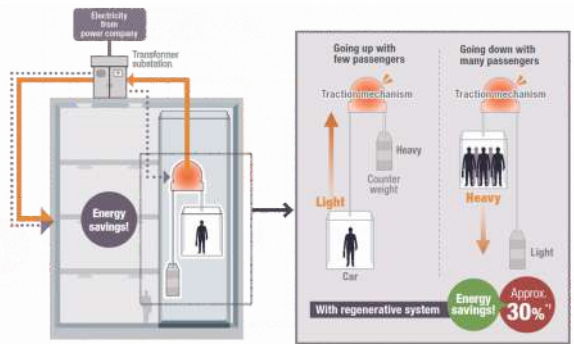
Electricity from power company

Transformer substation

Energy savings!

Going up with few passengers

Traction mechanism

Heavy

Counter weight

Light

Car

Going down with many passengers

Traction mechanism

Heavy

Light

With regenerative system

Energy savings!

Approx. 30%*1